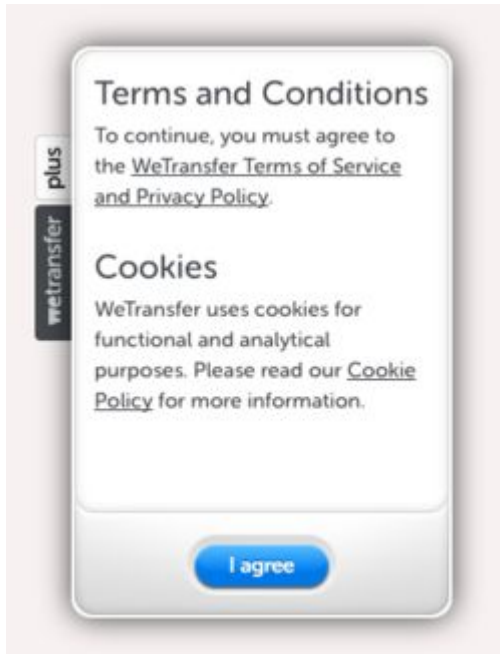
plus

wetransfer

Terms and Conditions

To continue, you must agree to the WeTransfer Terms of Service and Privacy Policy.

Cookies

WeTransfer uses cookies for functional and analytical purposes. Please read our Cookie Policy for more information.

I agree